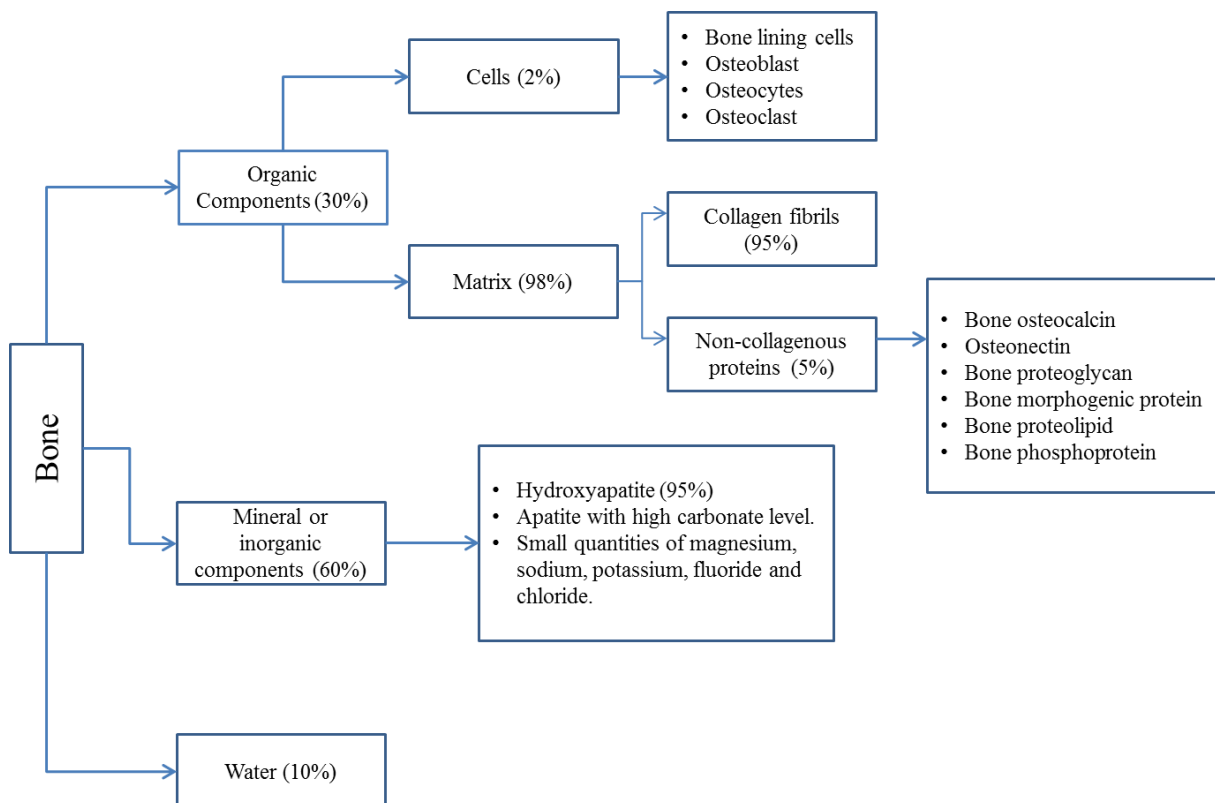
Bone

Organic Components (30%)

Cells (2%)

• Bone lining cells
• Osteoblast
• Osteocytes
• Osteoclast

Matrix (98%)

Collagen fibrils (95%)

Non-collagenous proteins (5%)

• Bone osteocalcin
• Osteonectin
• Bone proteoglycan
• Bone morphogenic protein
• Bone proteolipid
• Bone phosphoprotein

Mineral or inorganic components (60%)

• Hydroxyapatite (95%)
• Apatite with high carbonate level.
• Small quantities of magnesium, sodium, potassium, fluoride and chloride.

Water (10%)